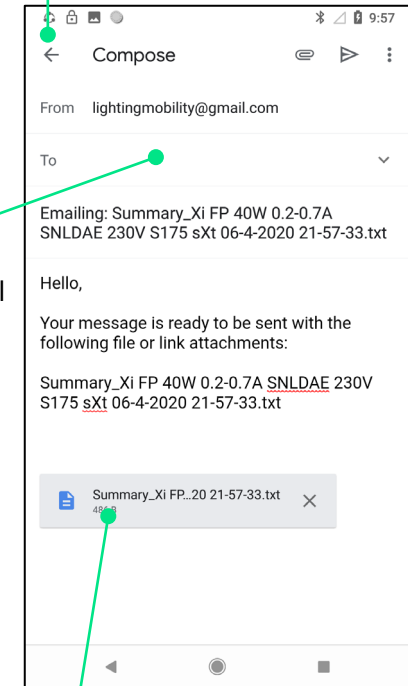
9:57

Compose

From lightingmobility@gmail.com

To

Emailing: Summary_Xi FP 40W 0.2-0.7A SNLDAE 230V S175 sXt 06-4-2020 21-57-33.txt

l

Hello,

Your message is ready to be sent with the following file or link attachments:

Summary_Xi FP 40W 0.2-0.7A SNLDAE 230V S175 sXt 06-4-2020 21-57-33.txt

Summary_Xi FP...20 21-57-33.txt
48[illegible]B